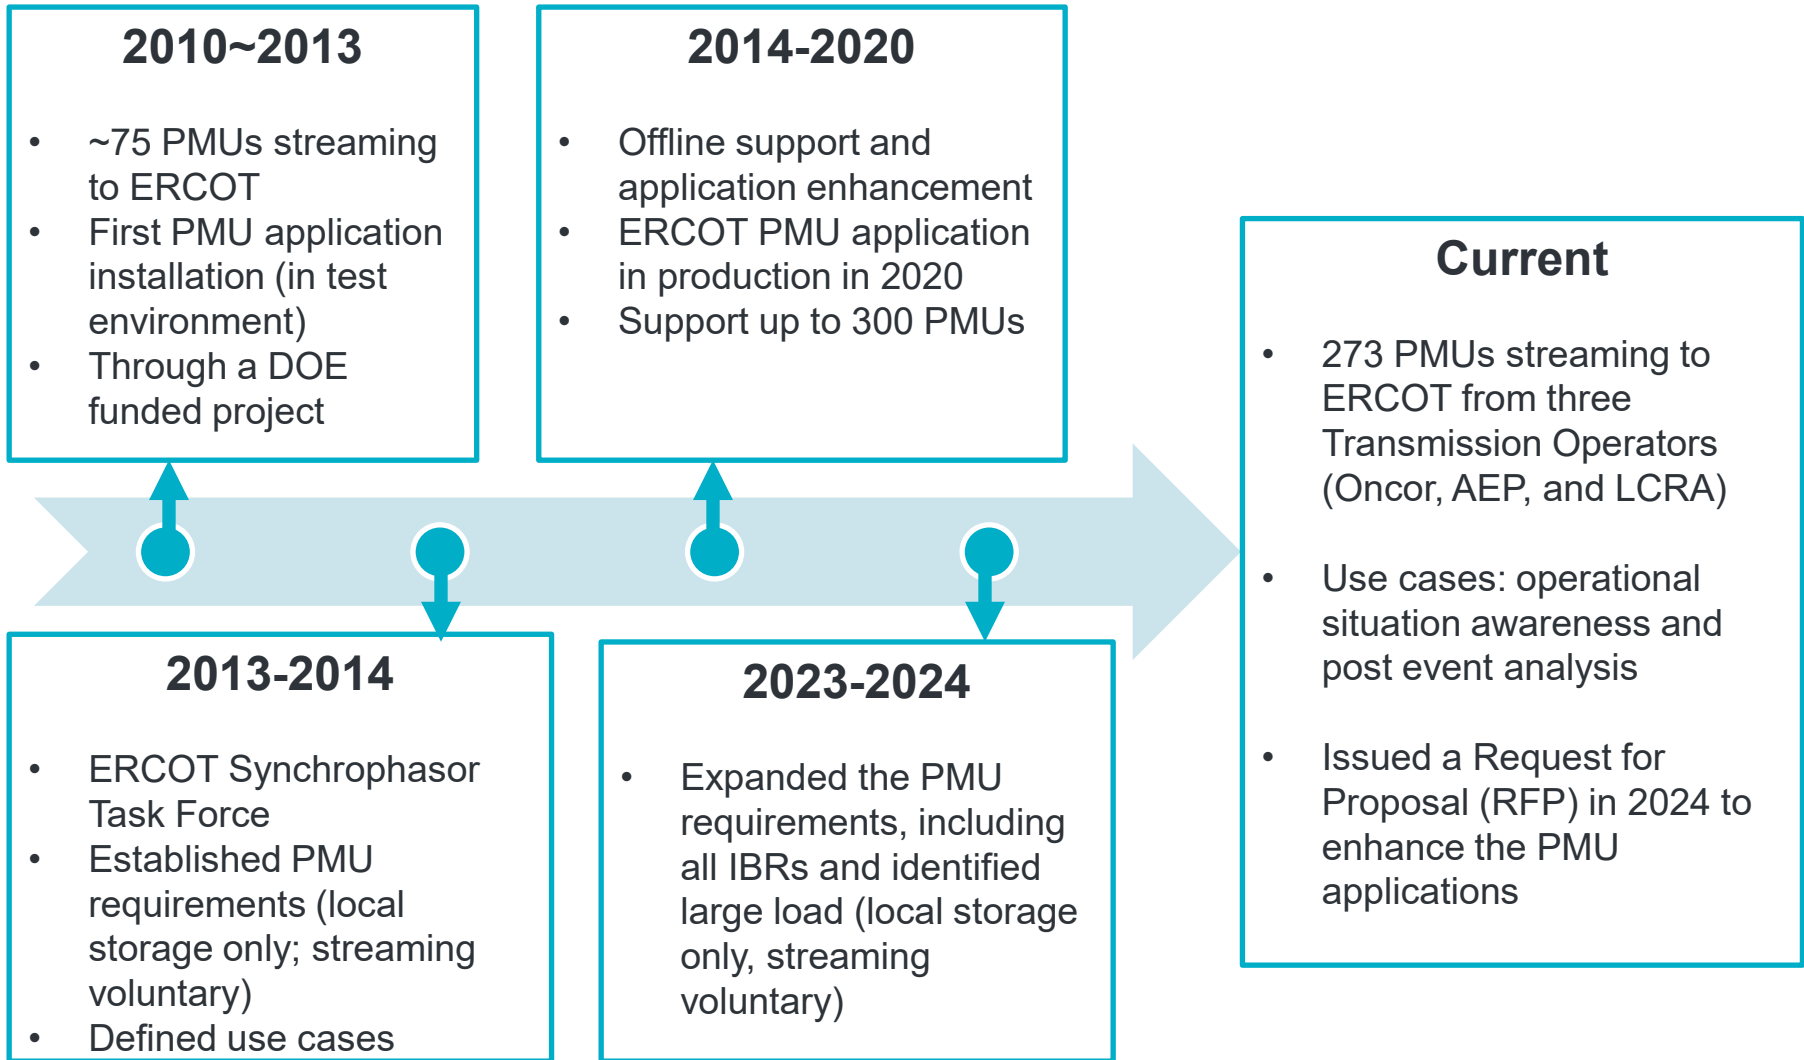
2010~2013

- ~75 PMUs streaming to ERCOT
- First PMU application installation (in test environment)
- Through a DOE funded project

2013-2014

- ERCOT Synchrophasor Task Force
- Established PMU requirements (local storage only; streaming voluntary)
- Defined use cases

2014-2020

- Offline support and application enhancement
- ERCOT PMU application in production in 2020
- Support up to 300 PMUs

2023-2024

- Expanded the PMU requirements, including all IBRs and identified large load (local storage only, streaming voluntary)

Current

- 273 PMUs streaming to ERCOT from three Transmission Operators (Oncor, AEP, and LCRA)
- Use cases: operational situation awareness and post event analysis
- Issued a Request for Proposal (RFP) in 2024 to enhance the PMU applications